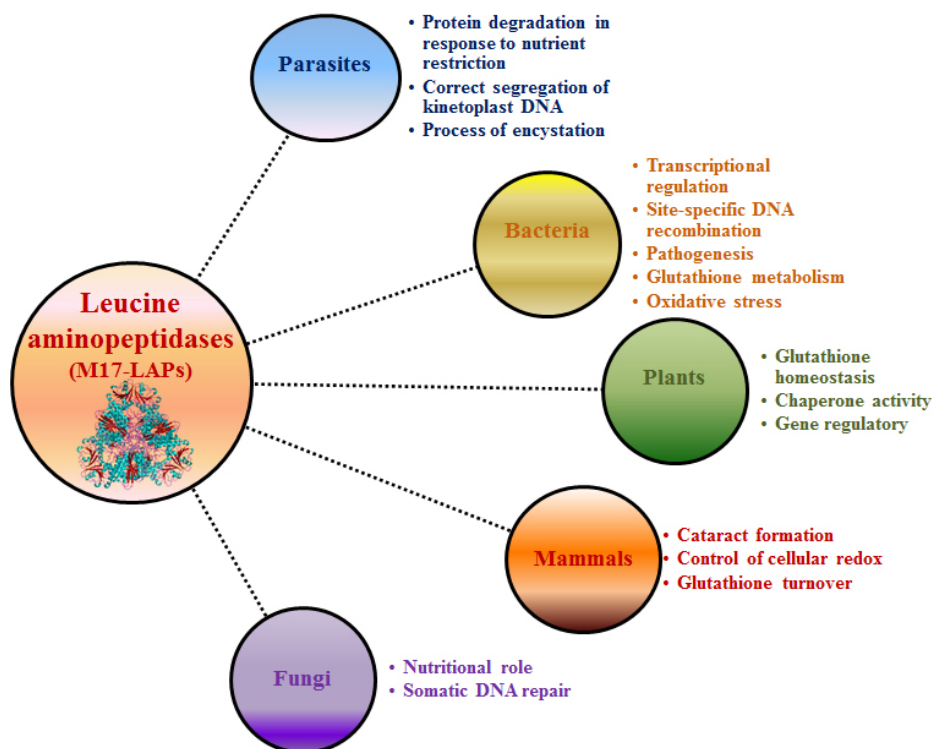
Parasites

• Protein degradation in response to nutrient restriction
• Correct segregation of kinetoplast DNA
• Process of encystation

Bacteria

• Transcriptional regulation
• Site-specific DNA recombination
• Pathogenesis
• Glutathione metabolism
• Oxidative stress

Leucine aminopeptidases (M17-LAPs)

Plants

• Glutathione homeostasis
• Chaperone activity
• Gene regulatory

Mammals

• Cataract formation
• Control of cellular redox
• Glutathione turnover

Fungi

• Nutritional role
• Somatic DNA repair